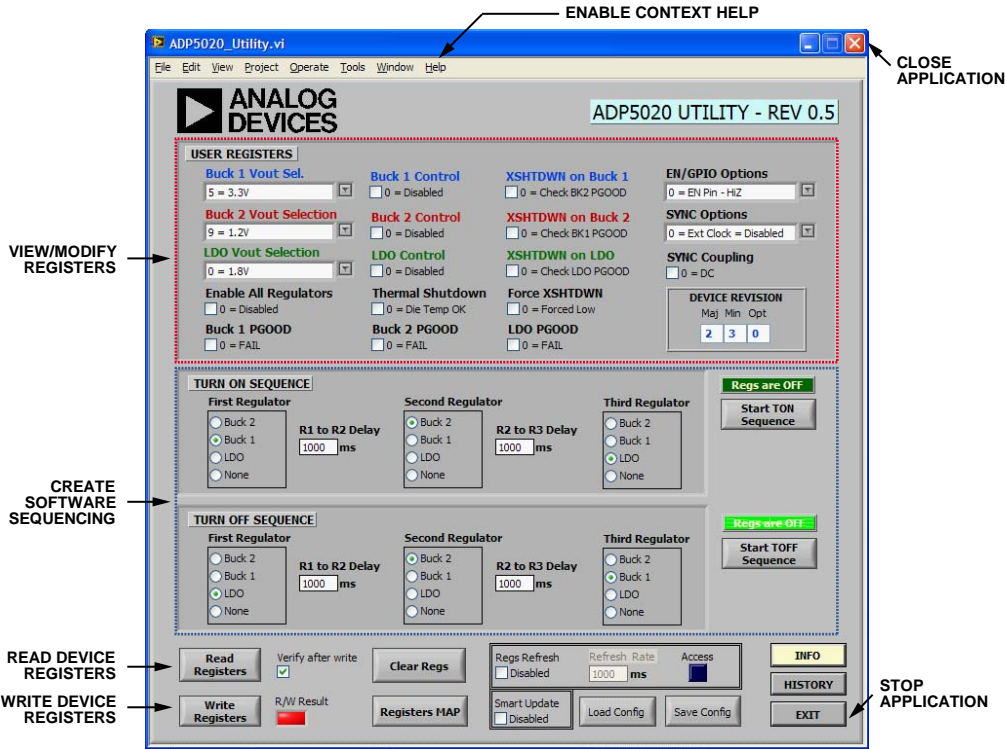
ENABLE CONTEXT HELP

ADP5020_Utility.vi

CLOSE APPLICATION

File Edit View Project Operate Tools Window Help

ANALOG DEVICES

ADP5020 UTILITY - REV 0.5

VIEW/MODIFY REGISTERS

USER REGISTERS

Buck 1 Vout Sel.
5 = 3.3V
Buck 2 Vout Selection
9 = 1.2V
LDO Vout Selection
0 = 1.8V
Enable All Regulators
0 = Disabled
Buck 1 PGOOD
0 = FAIL

Buck 1 Control
0 = Disabled
Buck 2 Control
0 = Disabled
LDO Control
0 = Disabled
Thermal Shutdown
0 = Die Temp OK
Buck 2 PGOOD
0 = FAIL

XSHTDWN on Buck 1
0 = Check BK2 PGOOD
XSHTDWN on Buck 2
0 = Check BK1 PGOOD
XSHTDWN on LDO
0 = Check LDO PGOOD
Force XSHTDWN
0 = Forced Low
LDO PGOOD
0 = FAIL

EN/GPIO Options
0 = EN Pin - HiZ
SYNC Options
0 = Ext Clock = Disabled
SYNC Coupling
0 = DC

DEVICE REVISION
Maj Min Opt
2 3 0

CREATE SOFTWARE SEQUENCING

TURN ON SEQUENCE
First Regulator
Buck 2
Buck 1
LDO
None
R1 to R2 Delay
1000 ms
Second Regulator
Buck 2
Buck 1
LDO
None
R2 to R3 Delay
1000 ms
Third Regulator
Buck 2
Buck 1
LDO
None

Regs are OFF
Start TON Sequence

TURN OFF SEQUENCE
First Regulator
Buck 2
Buck 1
LDO
None
R1 to R2 Delay
1000 ms
Second Regulator
Buck 2
Buck 1
LDO
None
R2 to R3 Delay
1000 ms
Third Regulator
Buck 2
Buck 1
LDO
None

Regs are OFF
Start TOFF Sequence

READ DEVICE REGISTERS
WRITE DEVICE REGISTERS

Read Registers
Verify after write
Clear Regs
Write Registers
R/W Result
Registers MAP

Regs Refresh
Disabled
Refresh Rate
1000 ms
Access
Smart Update
Disabled
Load Config
Save Config

INFO
HISTORY
EXIT

STOP APPLICATION